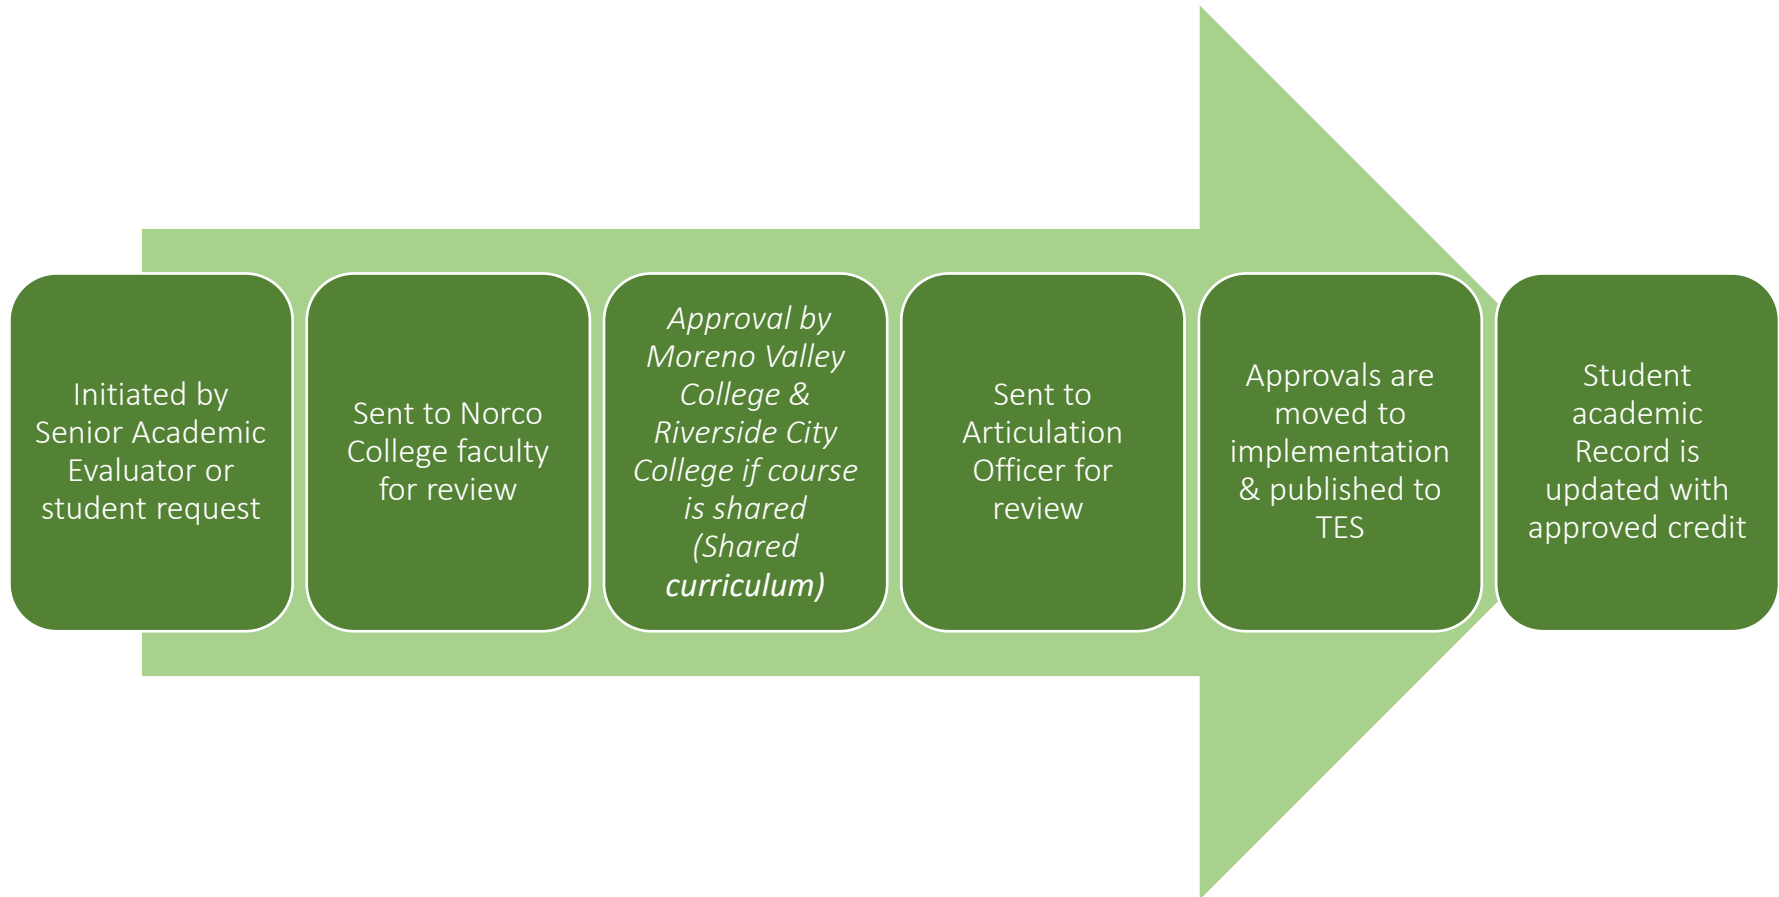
Initiated by Senior Academic Evaluator or student request

Sent to Norco College faculty for review

Approval by Moreno Valley College & Riverside City College if course is shared (Shared curriculum)

Sent to Articulation Officer for review

Approvals are moved to implementation & published to TES

Student academic Record is updated with approved credit